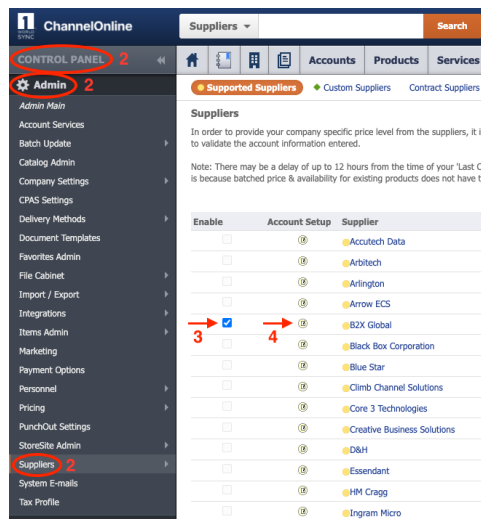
1 WORLD SYNC ChannelOnline

Suppliers

Search

CONTROL PANEL 2

Admin 2

Admin Main
Account Services
Batch Update
Catalog Admin
Company Settings
CPAS Settings
Delivery Methods
Document Templates
Favorites Admin
File Cabinet
Import / Export
Integrations
Items Admin
Marketing
Payment Options
Personnel
Pricing
PunchOut Settings
StoreSite Admin
Suppliers 2
System E-mails
Tax Profile

Accounts | Products | Services

Supported Suppliers | Custom Suppliers | Contract Suppliers

Suppliers

In order to provide your company specific price level from the suppliers, it i to validate the account information entered.

Note: There may be a delay of up to 12 hours from the time of your 'Last C is because batched price & availability for existing products does not have t

| Enable | Account Setup | Supplier |
|---|---|---|
| | | Accutech Data |
| | | Arbitech |
| | | Arlington |
| | | Arrow ECS |
| 3 | 4 | B2X Global |
| | | Black Box Corporation |
| | | Blue Star |
| | | Climb Channel Solutions |
| | | Core 3 Technologies |
| | | Creative Business Solutions |
| | | D&H |
| | | Essendant |
| | | HM Cragg |
| | | Ingram Micro |